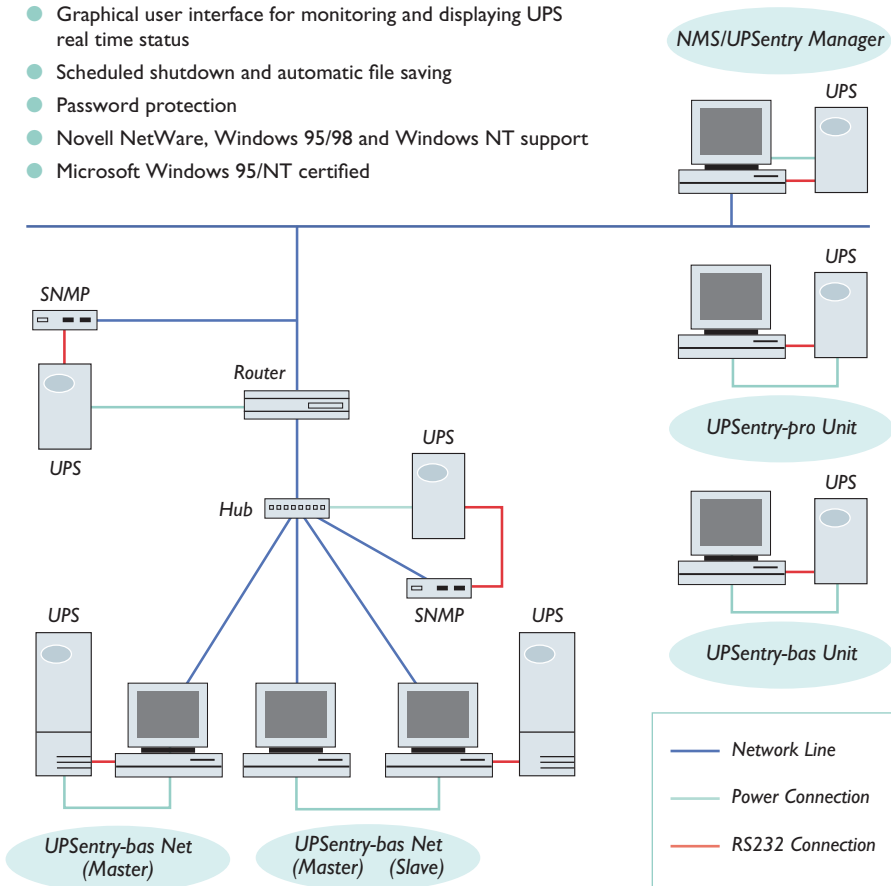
- Graphical user interface for monitoring and displaying UPS real time status
- Scheduled shutdown and automatic file saving
- Password protection
- Novell NetWare, Windows 95/98 and Windows NT support
- Microsoft Windows 95/NT certified

NMS/UPSentry Manager

UPS

UPS

UPSentry-pro Unit

UPS

UPSentry-bas Unit

SNMP

UPS

Router

UPS

Hub

SNMP

UPS

UPS

UPSentry-bas Net (Master)

UPSentry-bas Net (Master) (Slave)

Network Line

Power Connection

RS232 Connection